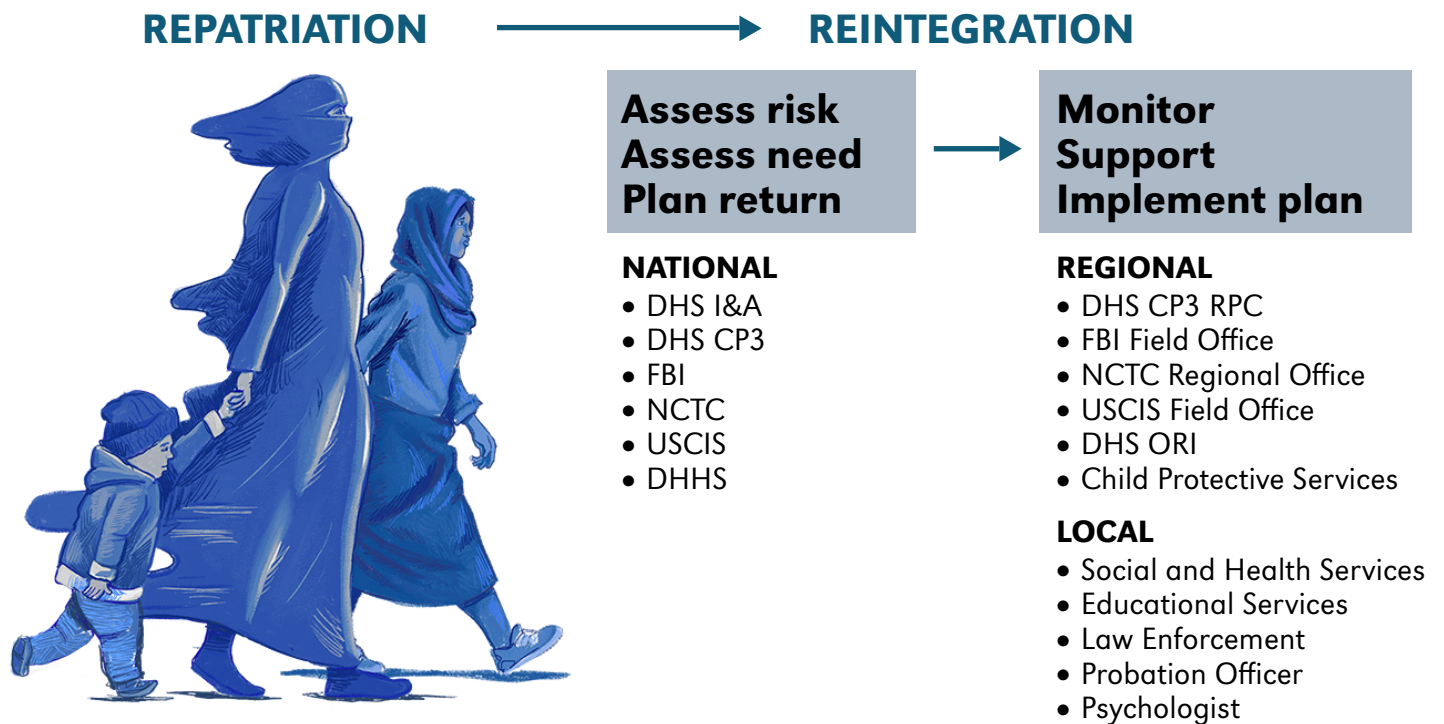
REPATRIATION → REINTEGRATION

Assess risk
Assess need
Plan return

NATIONAL
• DHS I&A
• DHS CP3
• FBI
• NCTC
• USCIS
• DHHS

Monitor
Support
Implement plan

REGIONAL
• DHS CP3 RPC
• FBI Field Office
• NCTC Regional Office
• USCIS Field Office
• DHS ORI
• Child Protective Services

LOCAL
• Social and Health Services
• Educational Services
• Law Enforcement
• Probation Officer
• Psychologist